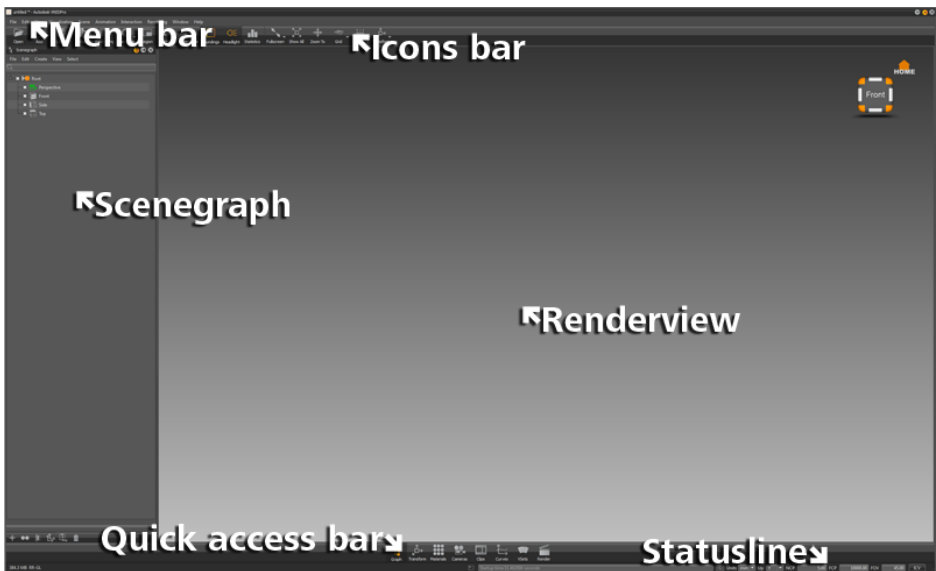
untitled* - Autodesk VREDPro

File Edit Scene Animation Interaction Rendering Window Help

Menu bar

Open Settings Headlight Statistics Fullscreen Show All Zoom To Grid

Icons bar

Scenegraph

File Edit Create View Select

Root
Perspective
Front
Side
Top

HOME

Front

Scenegraph

Renderview

Quick access bar

Graph Transform Materials Cameras Clips Curves VSets Render

Statusline